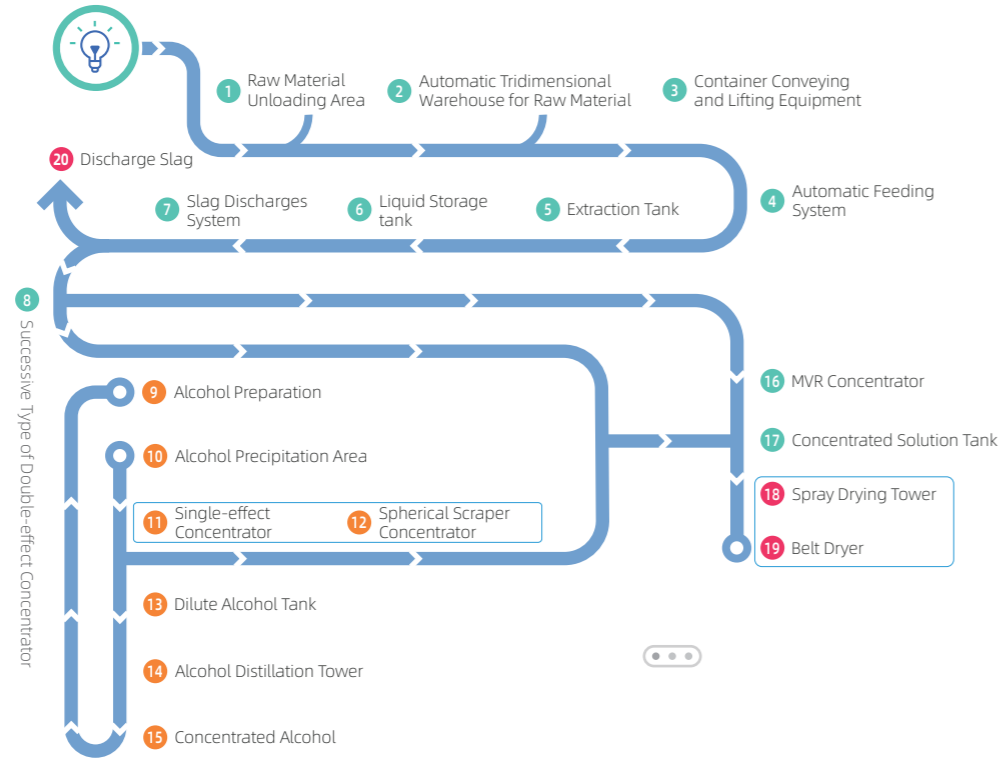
1 Raw Material Unloading Area

2 Automatic Tridimensional Warehouse for Raw Material

3 Container Conveying and Lifting Equipment

20 Discharge Slag

7 Slag Discharges System

6 Liquid Storage tank

5 Extraction Tank

4 Automatic Feeding System

8 Successive Type of Double-effect Concentrator

16 MVR Concentrator

17 Concentrated Solution Tank

9 Alcohol Preparation

10 Alcohol Precipitation Area

11 Single-effect Concentrator

12 Spherical Scraper Concentrator

18 Spray Drying Tower

19 Belt Dryer

13 Dilute Alcohol Tank

14 Alcohol Distillation Tower

15 Concentrated Alcohol